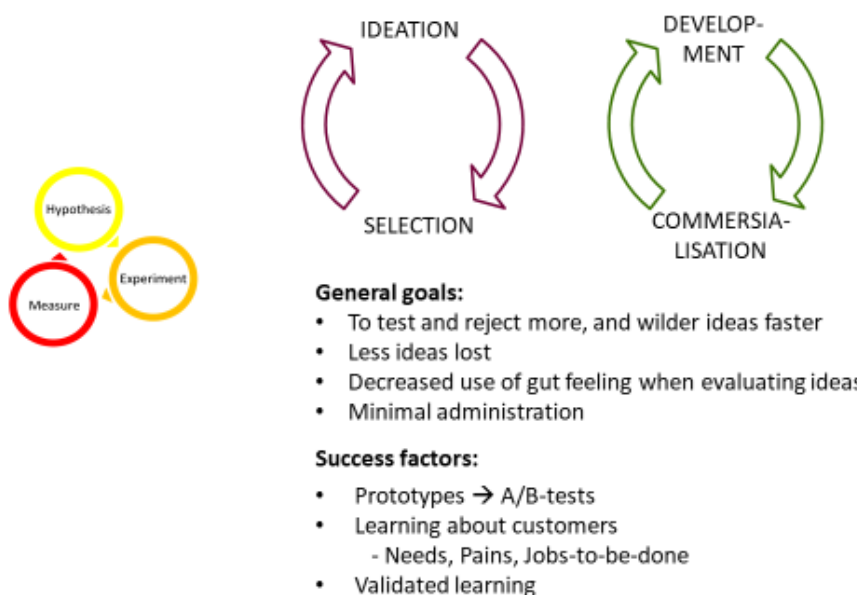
Hypothesis

Experiment

Measure

IDEATION

SELECTION

DEVELOPMENT

COMMERSIALISATION

**General goals:**
- To test and reject more, and wilder ideas faster
- Less ideas lost
- Decreased use of gut feeling when evaluating idea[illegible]
- Minimal administration

**Success factors:**
- Prototypes → A/B-tests
- Learning about customers
  - Needs, Pains, Jobs-to-be-done
- Validated learning